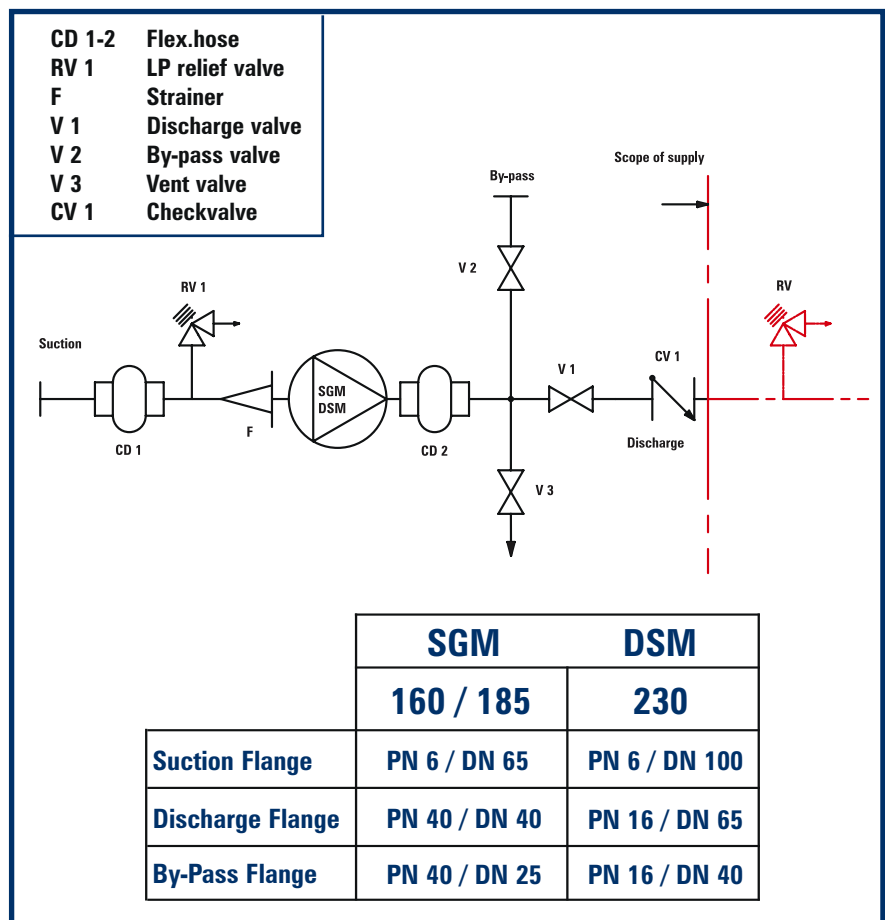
CD 1-2 Flex.hose
RV 1 LP relief valve
F Strainer
V 1 Discharge valve
V 2 By-pass valve
V 3 Vent valve
CV 1 Checkvalve

By-pass
Scope of supply
V 2
RV 1
RV
Suction
V 1
CV 1
SGM
DSM
F
CD 1
CD 2
Discharge
V 3

| | SGM | DSM |
|---|---|---|
| | 160 / 185 | 230 |
| Suction Flange | PN 6 / DN 65 | PN 6 / DN 100 |
| Discharge Flange | PN 40 / DN 40 | PN 16 / DN 65 |
| By-Pass Flange | PN 40 / DN 25 | PN 16 / DN 40 |